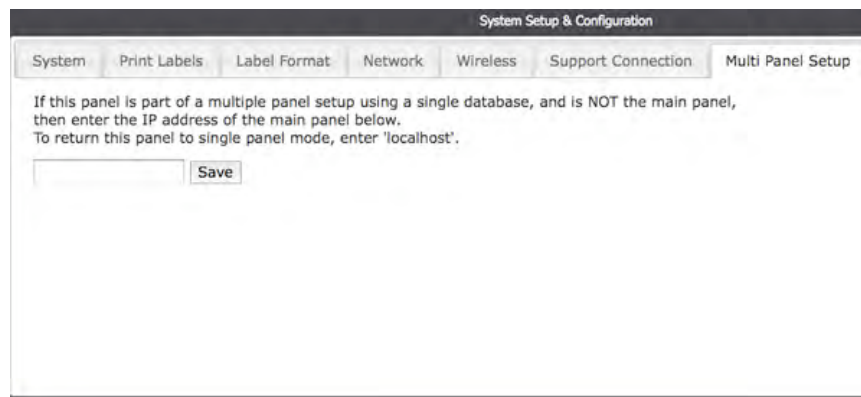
System Setup & Configuration

System | Print Labels | Label Format | Network | Wireless | Support Connection | Multi Panel Setup

If this panel is part of a multiple panel setup using a single database, and is NOT the main panel, then enter the IP address of the main panel below.
To return this panel to single panel mode, enter 'localhost'.

Save